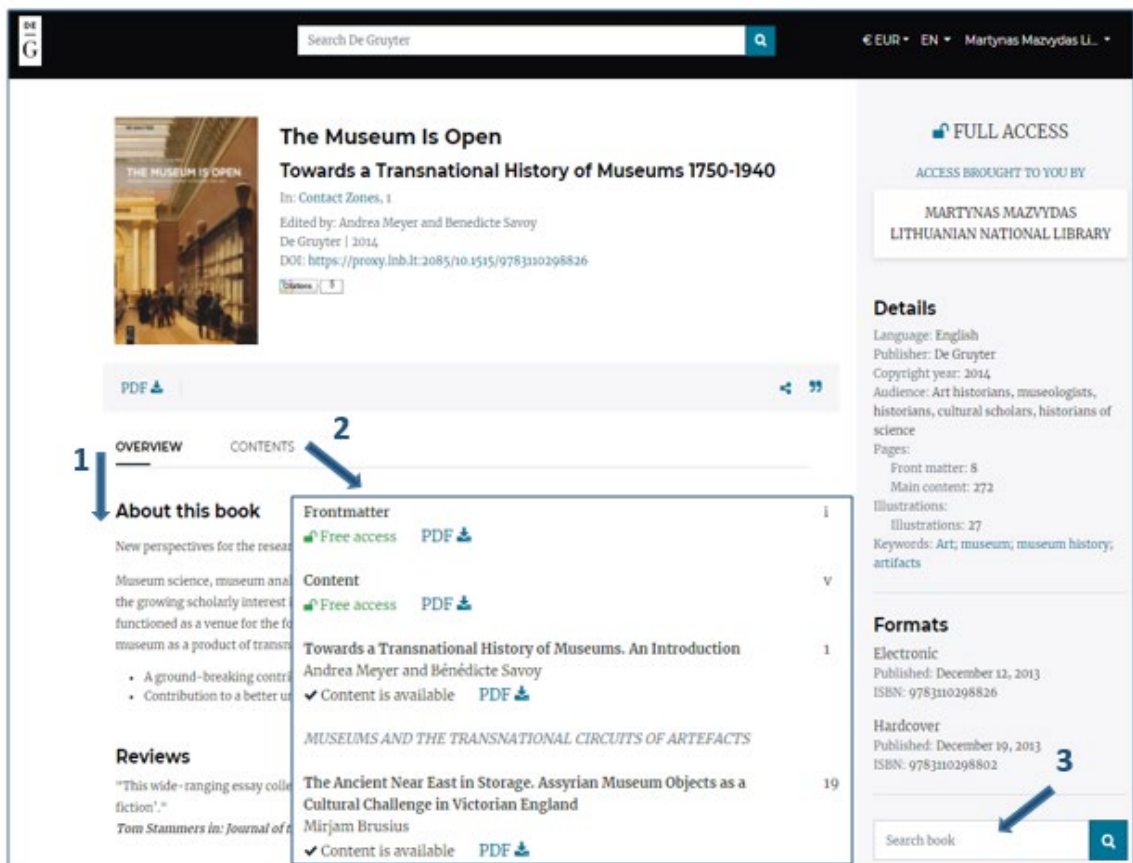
DE G

Search De Gruyter

€EUR EN Martynas Mazvydas Li...

The Museum Is Open

Towards a Transnational History of Museums 1750-1940

In: Contact Zones, 1

Edited by: Andrea Meyer and Benedicte Savoy
De Gruyter | 2014
DOI: https://proxy.lnb.lt:2085/10.1515/9783110298826

Citations 5

PDF

FULL ACCESS

ACCESS BROUGHT TO YOU BY

MARTYNAS MAZVYDAS LITHUANIAN NATIONAL LIBRARY

Details

Language: English
Publisher: De Gruyter
Copyright year: 2014
Audience: Art historians, museologists, historians, cultural scholars, historians of science
Pages:
Front matter: 8
Main content: 272
Illustrations:
Illustrations: 27
Keywords: Art; museum; museum history; artifacts

Formats

Electronic
Published: December 12, 2013
ISBN: 9783110298826

Hardcover
Published: December 19, 2013
ISBN: 9783110298802

Search book

OVERVIEW CONTENTS

1 2 3

About this book

New perspectives for the resear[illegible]

Museum science, museum anal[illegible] the growing scholarly interest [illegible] functioned as a venue for the fo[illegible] museum as a product of transn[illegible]

• A ground-breaking contri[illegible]
• Contribution to a better u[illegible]

Reviews

"This wide-ranging essay colle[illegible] fiction'."
Tom Stammers in: Journal of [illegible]

Frontmatter i
Free access PDF

Content v
Free access PDF

Towards a Transnational History of Museums. An Introduction 1
Andrea Meyer and Bénédicte Savoy
✔ Content is available PDF

MUSEUMS AND THE TRANSNATIONAL CIRCUITS OF ARTEFACTS

The Ancient Near East in Storage. Assyrian Museum Objects as a Cultural Challenge in Victorian England 19
Mirjam Brusius
✔ Content is available PDF